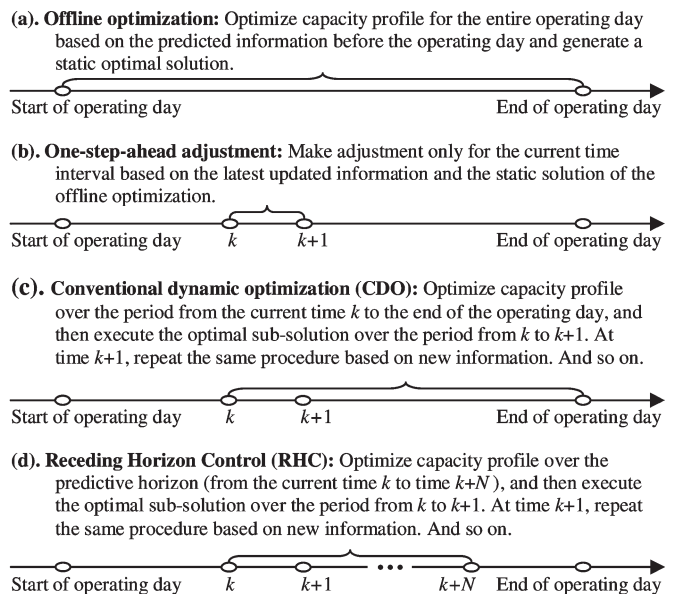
**(a). Offline optimization:** Optimize capacity profile for the entire operating day based on the predicted information before the operating day and generate a static optimal solution.

Start of operating day End of operating day

**(b). One-step-ahead adjustment:** Make adjustment only for the current time interval based on the latest updated information and the static solution of the offline optimization.

Start of operating day $k$ $k+1$ End of operating day

**(c). Conventional dynamic optimization (CDO):** Optimize capacity profile over the period from the current time $k$ to the end of the operating day, and then execute the optimal sub-solution over the period from $k$ to $k+1$. At time $k+1$, repeat the same procedure based on new information. And so on.

Start of operating day $k$ $k+1$ End of operating day

**(d). Receding Horizon Control (RHC):** Optimize capacity profile over the predictive horizon (from the current time $k$ to time $k+N$), and then execute the optimal sub-solution over the period from $k$ to $k+1$. At time $k+1$, repeat the same procedure based on new information. And so on.

Start of operating day $k$ $k+1$ ••• $k+N$ End of operating day